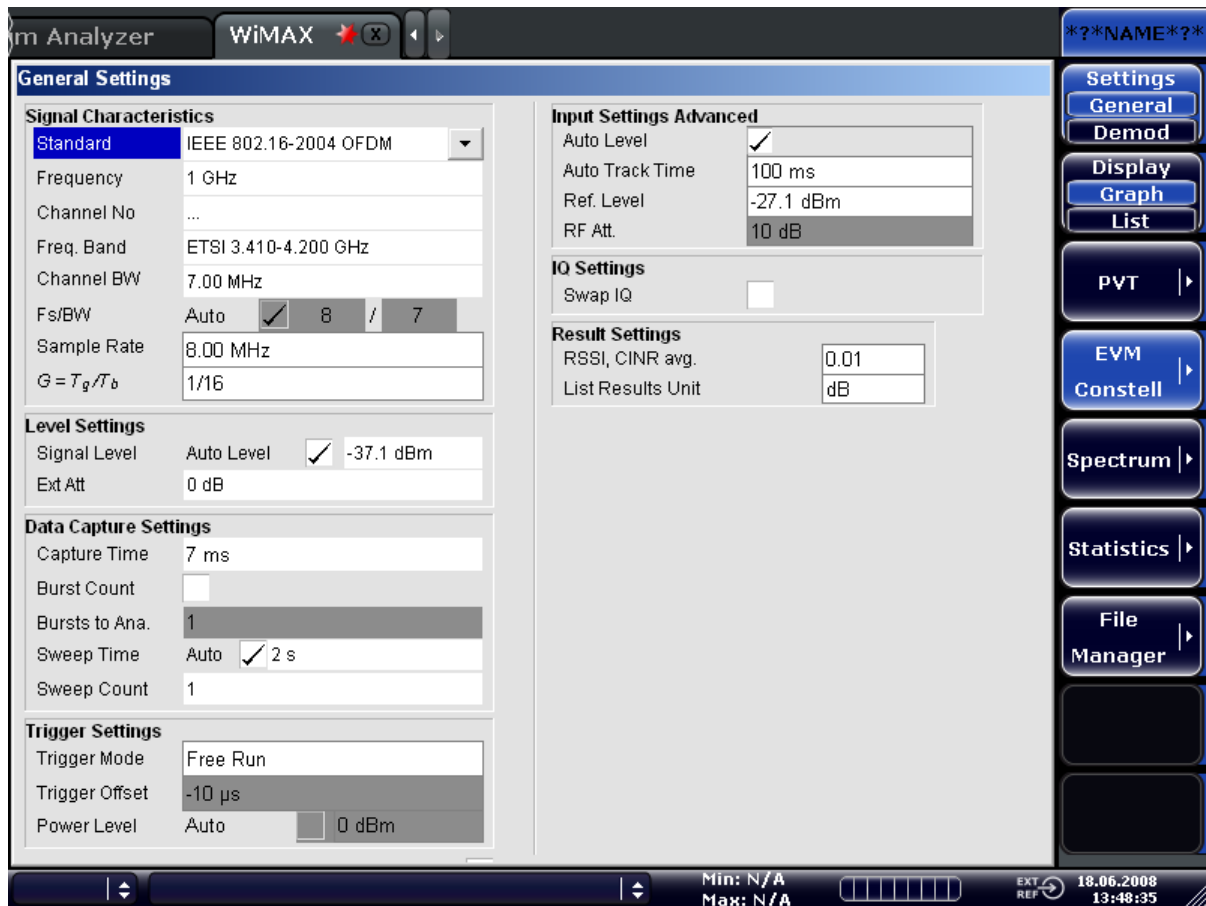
m Analyzer
WiMAX
*?*NAME*?*

General Settings

Signal Characteristics
| | |
|---|---|
| Standard | IEEE 802.16-2004 OFDM |
| Frequency | 1 GHz |
| Channel No | ... |
| Freq. Band | ETSI 3.410-4.200 GHz |
| Channel BW | 7.00 MHz |
| Fs/BW | Auto ✓ 8 / 7 |
| Sample Rate | 8.00 MHz |
| $G = T_g/T_b$ | 1/16 |

Level Settings
| | |
|---|---|
| Signal Level | Auto Level ✓ -37.1 dBm |
| Ext Att | 0 dB |

Data Capture Settings
| | |
|---|---|
| Capture Time | 7 ms |
| Burst Count | |
| Bursts to Ana. | 1 |
| Sweep Time | Auto ✓ 2 s |
| Sweep Count | 1 |

Trigger Settings
| | |
|---|---|
| Trigger Mode | Free Run |
| Trigger Offset | -10 µs |
| Power Level | Auto 0 dBm |

Input Settings Advanced
| | |
|---|---|
| Auto Level | ✓ |
| Auto Track Time | 100 ms |
| Ref. Level | -27.1 dBm |
| RF Att. | 10 dB |

IQ Settings
| | |
|---|---|
| Swap IQ | |

Result Settings
| | |
|---|---|
| RSSI, CINR avg. | 0.01 |
| List Results Unit | dB |

Settings
General
Demod
Display
Graph
List
PVT
EVM Constell
Spectrum
Statistics
File Manager

Min: N/A
Max: N/A
EXT REF
18.06.2008
13:48:35